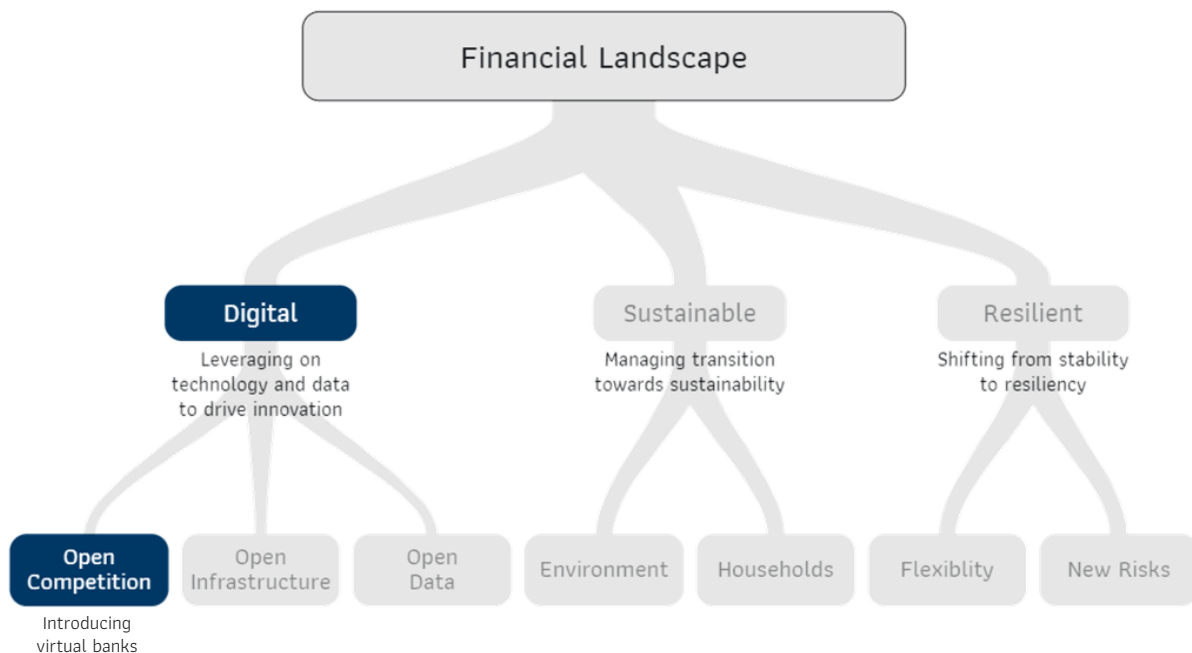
Financial Landscape

Digital

Leveraging on technology and data to drive innovation

Sustainable

Managing transition towards sustainability

Resilient

Shifting from stability to resiliency

Open Competition

Introducing virtual banks

Open Infrastructure

Open Data

Environment

Households

Flexiblity

New Risks